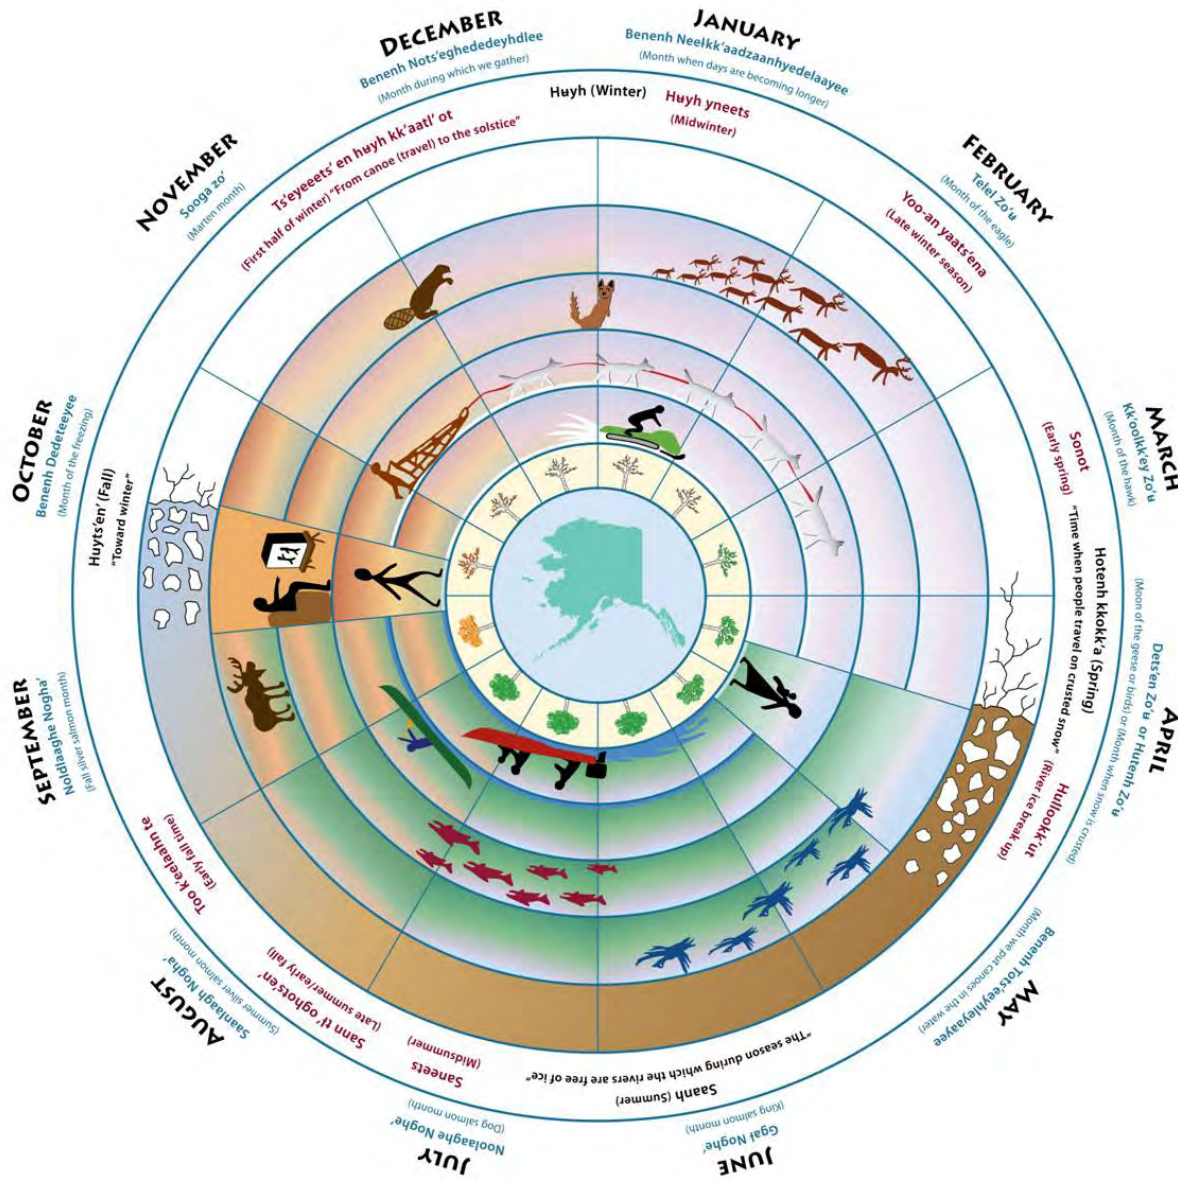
DECEMBER
Benenh Nots'eghededeyhdlee
(Month during which we gather)

JANUARY
Benenh Neełkk'aadzaanhyedelaayee
(Month when days are becoming longer)

Hʉyh (Winter)

Hʉyh yneets
(Midwinter)

Ts'eyeeets' en hʉyh kk'aatl' ot
(First half of winter) "From canoe (travel) to the solstice"

FEBRUARY
Telel Zo'ʉ
(Month of the eagle)

Yoo-an yaats'ena
(Late winter season)

NOVEMBER
Sooga zo'
(Marten month)

MARCH
Kk'oolkk'ey Zo'ʉ
(Month of the hawk)

Sonot
(Early spring)

OCTOBER
Benenh Dedeteeyee
(Month of the freezing)

Huyts'en' (Fall)
"Toward winter"

Hotenh kkokk'a (Spring)
"Time when people travel on crusted snow"

APRIL
Dets'en Zo'ʉ or Hutenh Zo'ʉ
(Moon of the geese or birds) or (Month when snow is crusted)

Hullokk'ut
(River ice break up)

SEPTEMBER
Noldlaaghe Nogha'
(Fall silver salmon month)

Too k'eelaahn te
(Early fall time)

MAY
Benenh Tots'eeyhleyaayee
(Month we put canoes in the water)

AUGUST
Saanlaagh Nogha'
(Summer silver salmon month)

Sann tl' oghots'en'
(Late summer/early fall)

Saneets
(Midsummer)

Saanh (Summer)
"The season during which the rivers are free of ice"

JULY
Noolaaghe Noghe'
(Dog salmon month)

JUNE
Ggał Noghe'
(King salmon month)